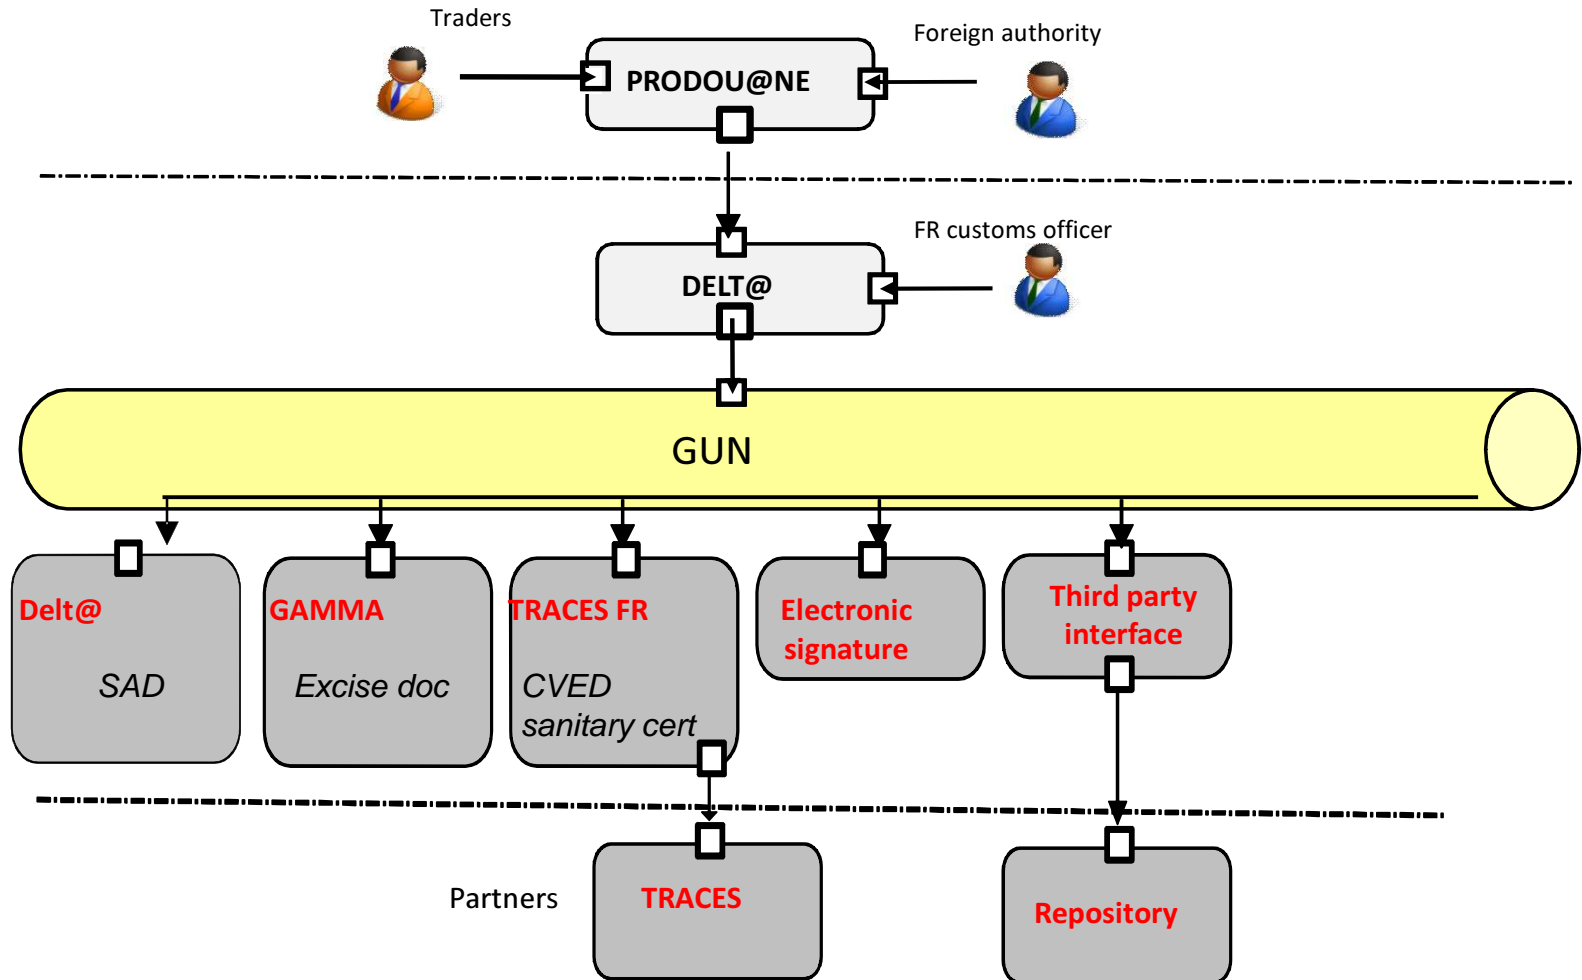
Traders

PRODOU@NE

Foreign authority

DELT@

FR customs officer

GUN

Delt@

SAD

GAMMA

Excise doc

TRACES FR

CVED sanitary cert

Electronic signature

Third party interface

Partners

TRACES

Repository